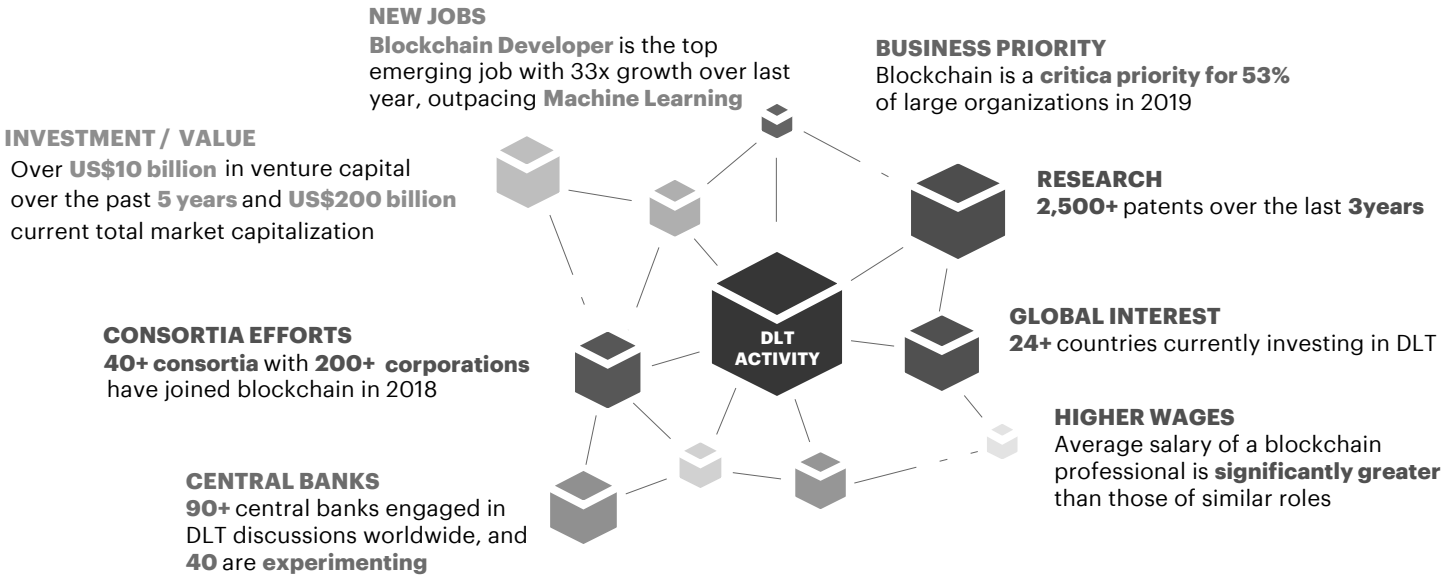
NEW JOBS
Blockchain Developer is the top emerging job with 33x growth over last year, outpacing Machine Learning

BUSINESS PRIORITY
Blockchain is a critica priority for 53% of large organizations in 2019

INVESTMENT / VALUE
Over US$10 billion in venture capital over the past 5 years and US$200 billion current total market capitalization

RESEARCH
2,500+ patents over the last 3years

DLT ACTIVITY

CONSORTIA EFFORTS
40+ consortia with 200+ corporations have joined blockchain in 2018

GLOBAL INTEREST
24+ countries currently investing in DLT

HIGHER WAGES
Average salary of a blockchain professional is significantly greater than those of similar roles

CENTRAL BANKS
90+ central banks engaged in DLT discussions worldwide, and 40 are experimenting